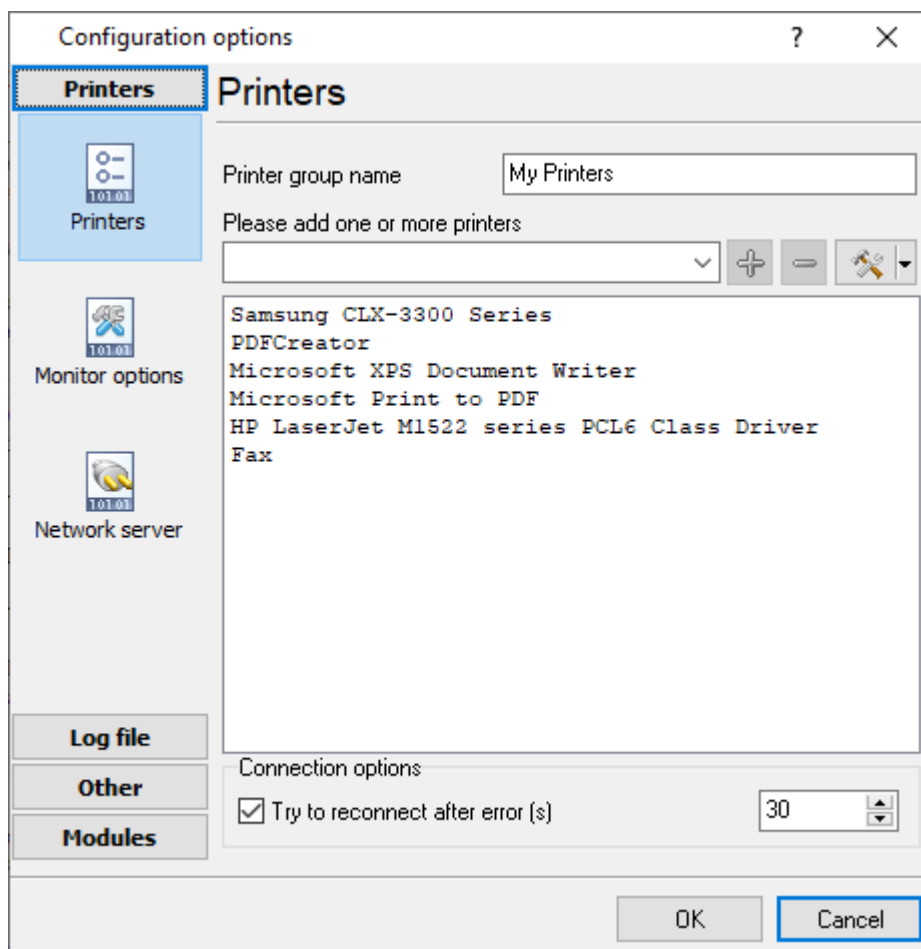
Configuration options

?

×

Printers

Printers

Printers

Printer group name

My Printers

Please add one or more printers

Samsung CLX-3300 Series
PDFCreator
Microsoft XPS Document Writer
Microsoft Print to PDF
HP LaserJet M1522 series PCL6 Class Driver
Fax

Monitor options

Network server

Log file

Other

Modules

Connection options

Try to reconnect after error (s)

30

OK

Cancel